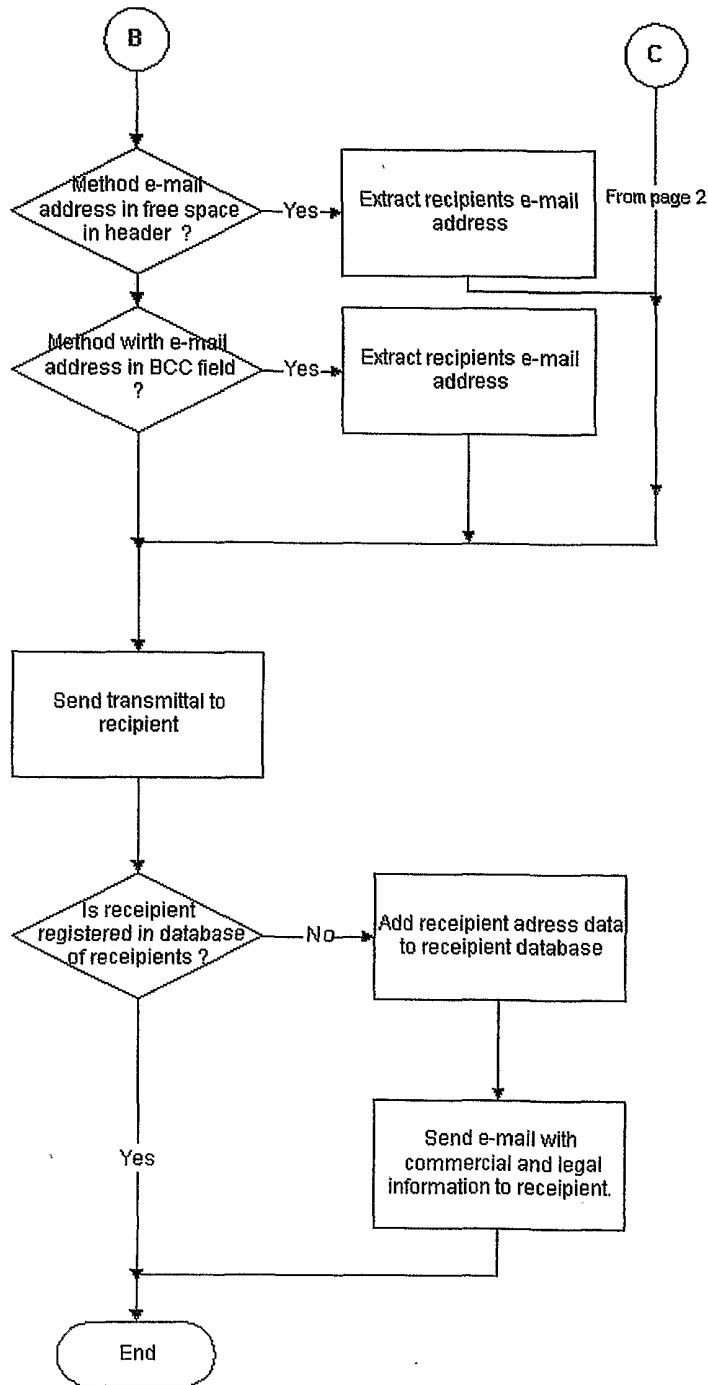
B

C

Method e-mail address in free space in header ?

Yes

Extract recipients e-mail address

From page 2

Method wirth e-mail address in BCC field ?

Yes

Extract recipients e-mail address

Send transmittal to recipient

Is receipient registered in database of receipients ?

No

Add receipient adress data to receipient database

Send e-mail with commercial and legal information to receipient.

Yes

End